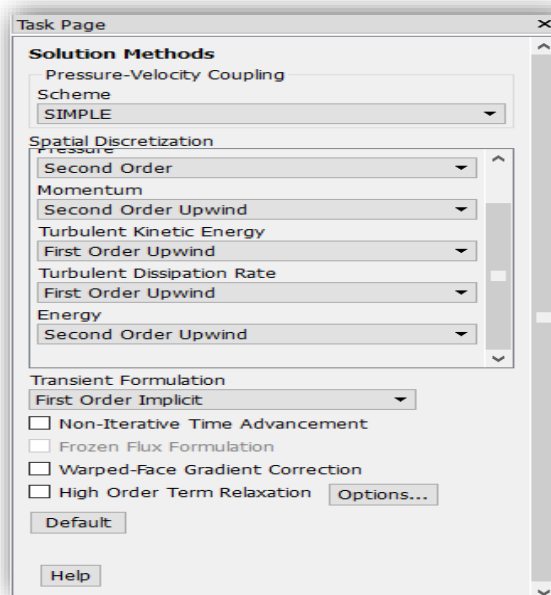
Task Page

Solution Methods

Pressure-Velocity Coupling

Scheme

SIMPLE

Spatial Discretization

Pressure

Second Order

Momentum

Second Order Upwind

Turbulent Kinetic Energy

First Order Upwind

Turbulent Dissipation Rate

First Order Upwind

Energy

Second Order Upwind

Transient Formulation

First Order Implicit

Non-Iterative Time Advancement

Frozen Flux Formulation

Warped-Face Gradient Correction

High Order Term Relaxation

Options...

Default

Help